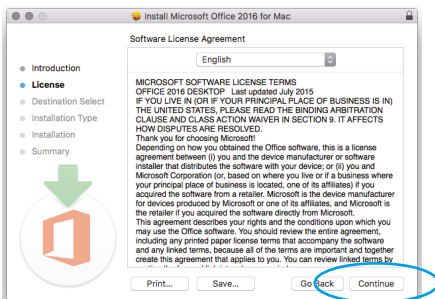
Install Microsoft Office 2016 for Mac

Software License Agreement

English

Introduction
License
Destination Select
Installation Type
Installation
Summary

MICROSOFT SOFTWARE LICENSE TERMS
OFFICE 2016 DESKTOP Last updated July 2015
IF YOU LIVE IN (OR IF YOUR PRINCIPAL PLACE OF BUSINESS IS IN) THE UNITED STATES, PLEASE READ THE BINDING ARBITRATION CLAUSE AND CLASS ACTION WAIVER IN SECTION 9. IT AFFECTS HOW DISPUTES ARE RESOLVED.
Thank you for choosing Microsoft!
Depending on how you obtained the Office software, this is a license agreement between (i) you and the device manufacturer or software installer that distributes the software with your device; or (ii) you and Microsoft Corporation (or, based on where you live or if a business where your principal place of business is located, one of its affiliates) if you acquired the software from a retailer. Microsoft is the device manufacturer for devices produced by Microsoft or one of its affiliates, and Microsoft is the retailer if you acquired the software directly from Microsoft.
This agreement describes your rights and the conditions upon which you may use the Office software. You should review the entire agreement, including any printed paper license terms that accompany the software and any linked terms, because all of the terms are important and together create this agreement that applies to you. You can review linked terms by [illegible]

Print...
Save...
Go Back
Continue